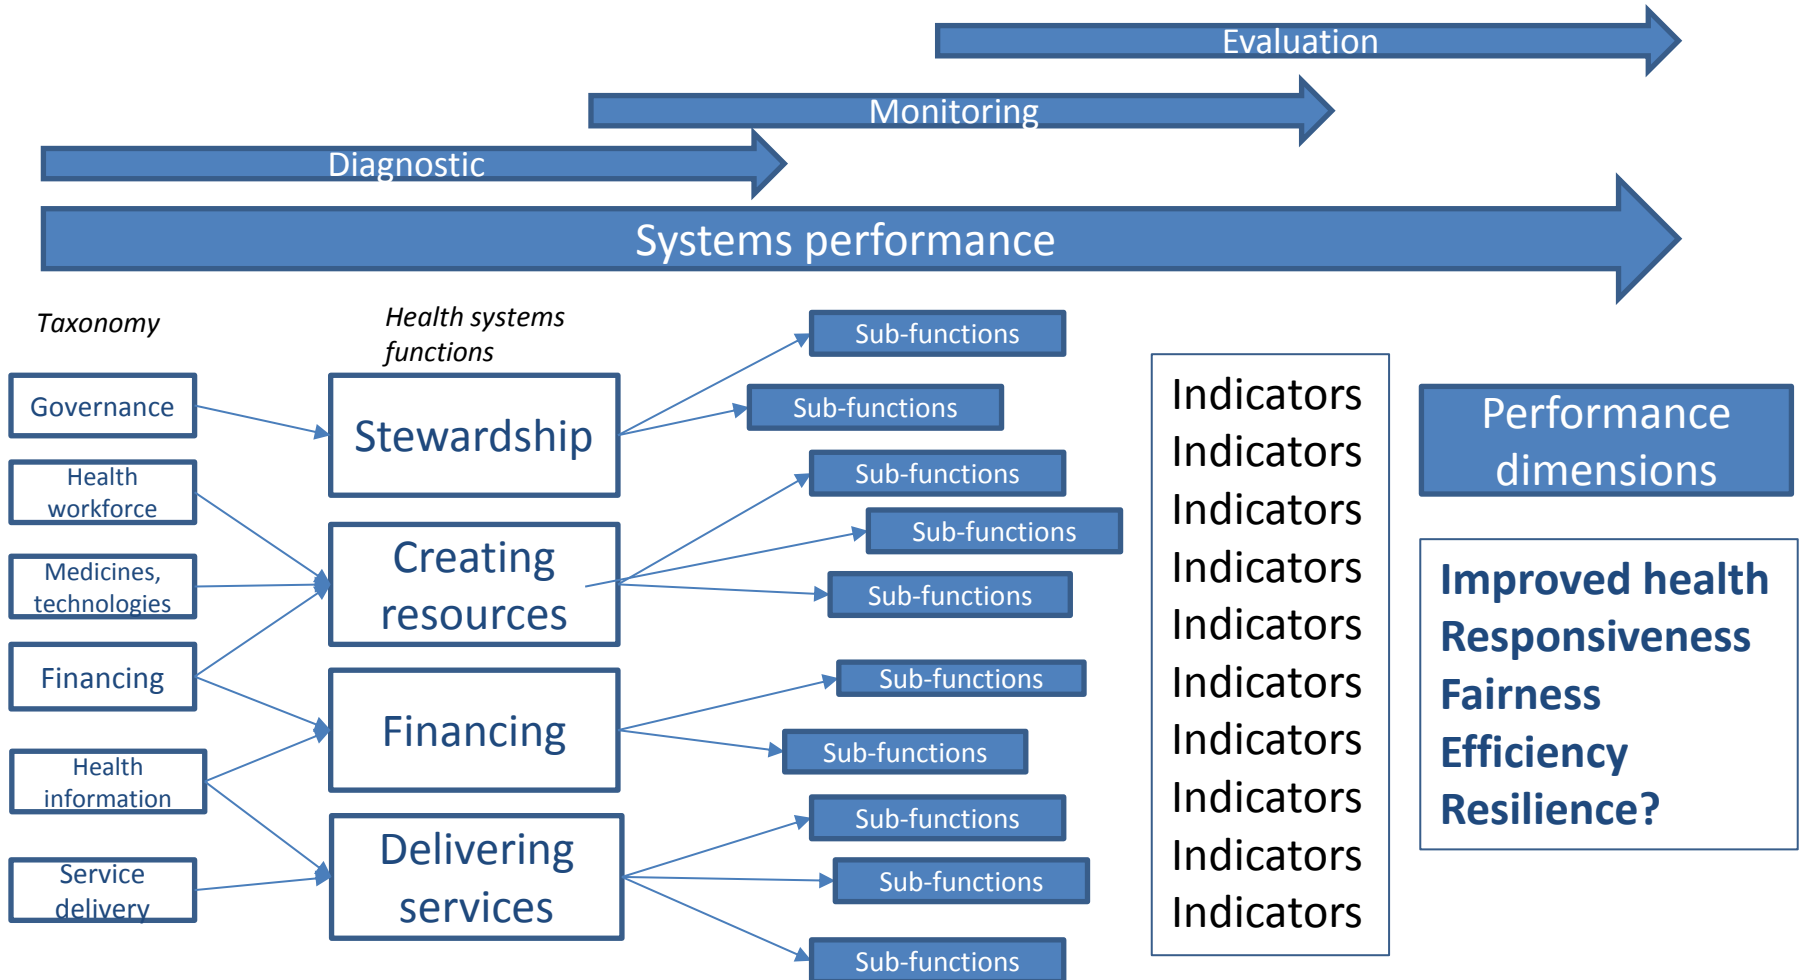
Evaluation

Monitoring

Diagnostic

Systems performance

Taxonomy

Health systems functions

Governance

Health workforce

Medicines, technologies

Financing

Health information

Service delivery

Stewardship

Creating resources

Financing

Delivering services

Sub-functions

Sub-functions

Sub-functions

Sub-functions

Sub-functions

Sub-functions

Sub-functions

Sub-functions

Sub-functions

Sub-functions

Indicators
Indicators
Indicators
Indicators
Indicators
Indicators
Indicators
Indicators
Indicators
Indicators

Performance dimensions

Improved health
Responsiveness
Fairness
Efficiency
Resilience?